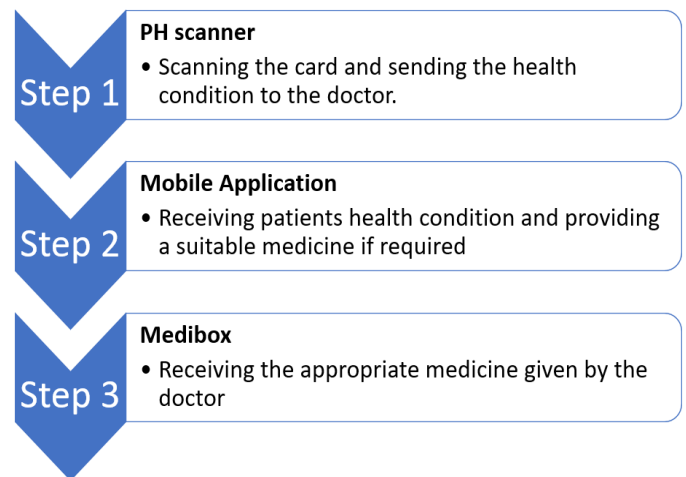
Step 1

PH scanner

• Scanning the card and sending the health condition to the doctor.

Step 2

Mobile Application

• Receiving patients health condition and providing a suitable medicine if required

Step 3

Medibox

• Receiving the appropriate medicine given by the doctor